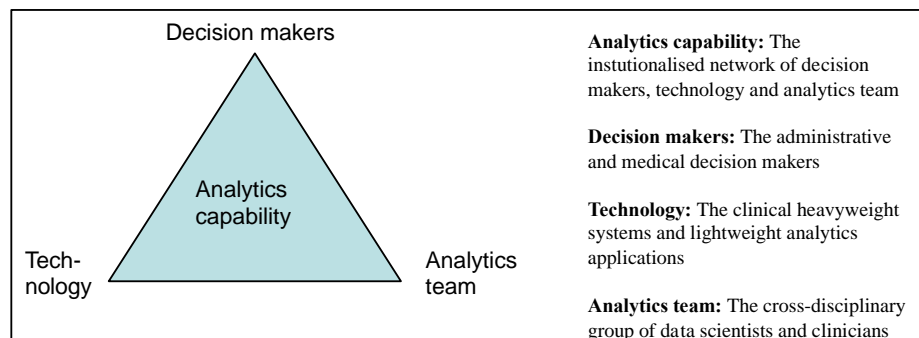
Decision makers

Analytics capability

Technology

Analytics team

**Analytics capability:** The instutionalised network of decision makers, technology and analytics team

**Decision makers:** The administrative and medical decision makers

**Technology:** The clinical heavyweight systems and lightweight analytics applications

**Analytics team:** The cross-disciplinary group of data scientists and clinicians